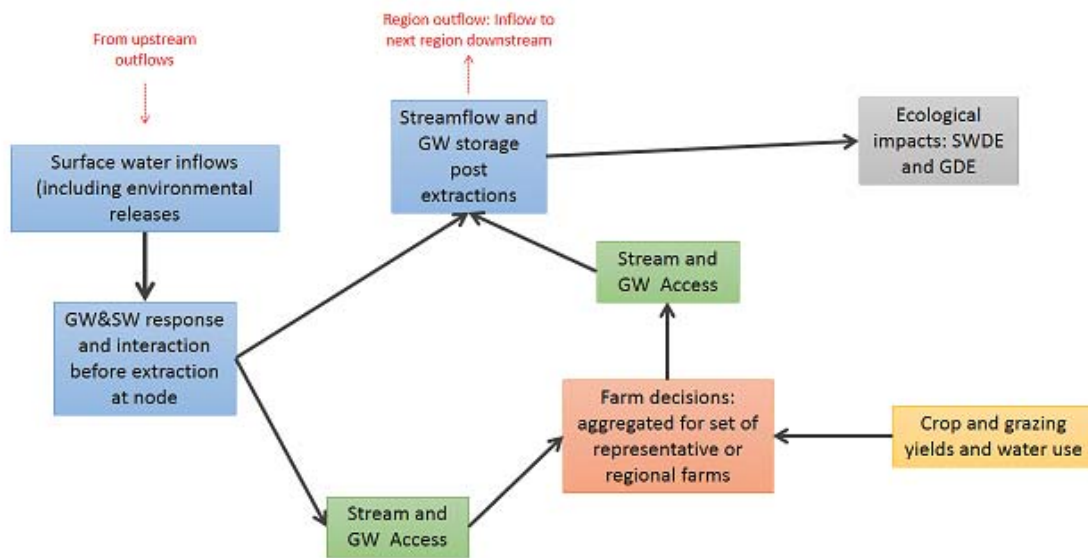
From upstream outflows

Region outflow: Inflow to next region downstream

Surface water inflows (including environmental releases

Streamflow and GW storage post extractions

Ecological impacts: SWDE and GDE

Stream and GW Access

GW&SW response and interaction before extraction at node

Farm decisions: aggregated for set of representative or regional farms

Crop and grazing yields and water use

Stream and GW Access